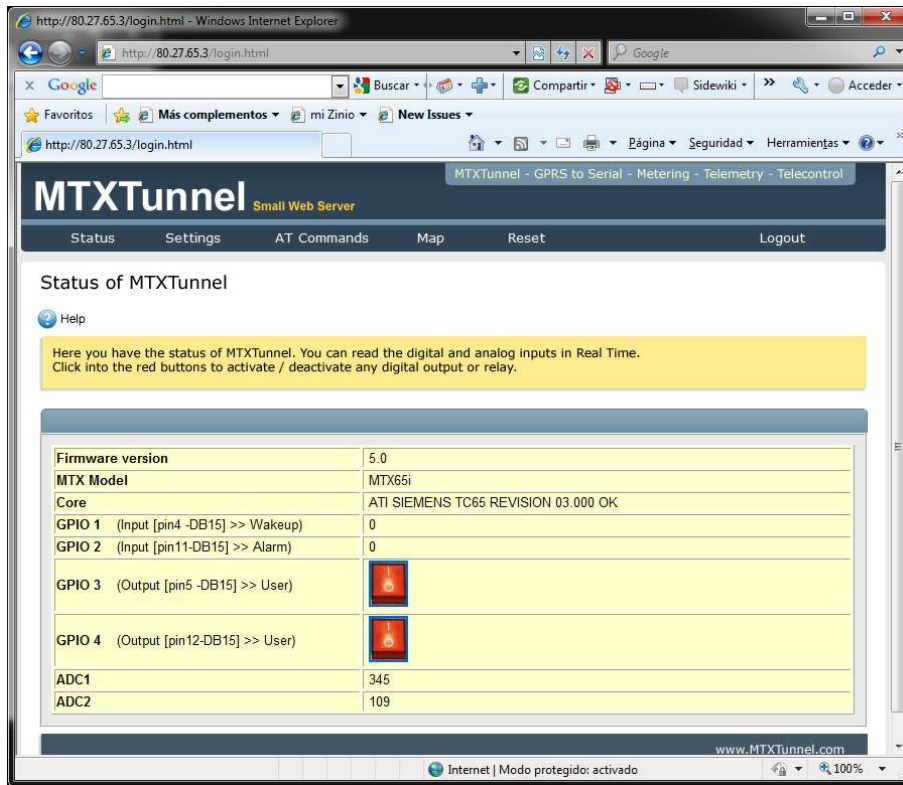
http://80.27.65.3/login.html - Windows Internet Explorer

http://80.27.65.3/login.html

Google

Google

Buscar · Compartir · Sidewiki · » Acceder

Favoritos | Más complementos ▾ mi Zinio ▾ New Issues ▾

http://80.27.65.3/login.html

Página ▾ Seguridad ▾ Herramientas ▾

MTXTunnel - GPRS to Serial - Metering - Telemetry - Telecontrol

MTXTunnel Small Web Server

Status Settings AT Commands Map Reset Logout

Status of MTXTunnel

Help

Here you have the status of MTXTunnel. You can read the digital and analog inputs in Real Time.
Click into the red buttons to activate / deactivate any digital output or relay.

| | |
|---|---|
| Firmware version | 5.0 |
| MTX Model | MTX65i |
| Core | ATI SIEMENS TC65 REVISION 03.000 OK |
| GPIO 1 (Input [pin4 -DB15] >> Wakeup) | 0 |
| GPIO 2 (Input [pin11-DB15] >> Alarm) | 0 |
| GPIO 3 (Output [pin5 -DB15] >> User) | |
| GPIO 4 (Output [pin12-DB15] >> User) | |
| ADC1 | 345 |
| ADC2 | 109 |

www.MTXTunnel.com

Internet | Modo protegido: activado 100%